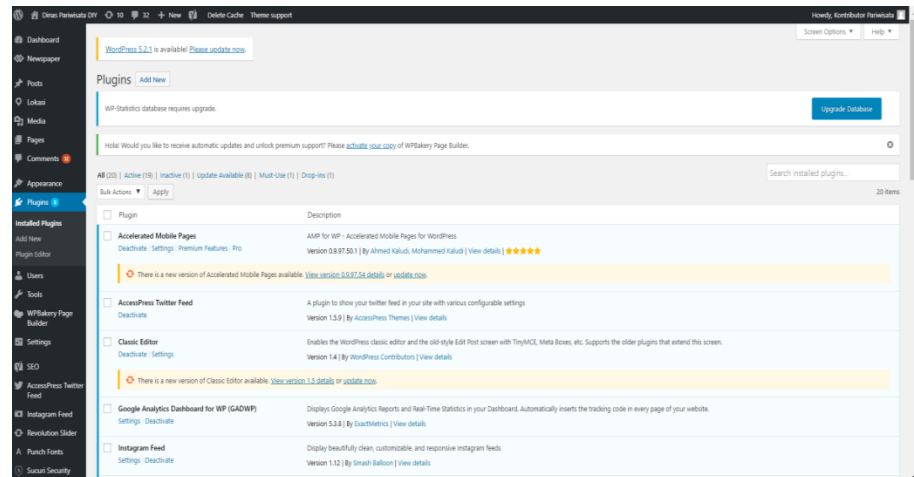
Dinas Pariwisata DIY 10 32 + New Delete Cache Theme support

Howdy, Kontributor Pariwisata

Dashboard
Newspaper
Posts
Lokasi
Media
Pages
Comments 10
Appearance
Plugins 8
Installed Plugins
Add New
Plugin Editor
Users
Tools
WPBakery Page Builder
Settings
SEO
AccessPress Twitter Feed
Instagram Feed
Revolution Slider
Punch Fonts
Sucuri Security

Screen Options ▼ Help ▼

WordPress 5.2.1 is available! Please update now.

Plugins Add New

WP-Statistics database requires upgrade.

Upgrade Database

Hola! Would you like to receive automatic updates and unlock premium support? Please activate your copy of WPBakery Page Builder.

All (20) | Active (19) | Inactive (1) | Update Available (8) | Must-Use (1) | Drop-ins (1)

Search installed plugins...

Bulk Actions ▼ Apply

20 items

| | Plugin | Description |
|---|---|---|
| | Accelerated Mobile Pages<br>Deactivate \| Settings \| Premium Features \| Pro | AMP for WP - Accelerated Mobile Pages for WordPress<br>Version 0.9.97.50.1 \| By Ahmed Kaludi, Mohammed Kaludi \| View details |
| | There is a new version of Accelerated Mobile Pages available. View version 0.9.97.54 details or update now. | |
| | AccessPress Twitter Feed<br>Deactivate | A plugin to show your twitter feed in your site with various configurable settings<br>Version 1.5.9 \| By AccessPress Themes \| View details |
| | Classic Editor<br>Deactivate \| Settings | Enables the WordPress classic editor and the old-style Edit Post screen with TinyMCE, Meta Boxes, etc. Supports the older plugins that extend this screen.<br>Version 1.4 \| By WordPress Contributors \| View details |
| | There is a new version of Classic Editor available. View version 1.5 details or update now. | |
| | Google Analytics Dashboard for WP (GADWP)<br>Settings \| Deactivate | Displays Google Analytics Reports and Real-Time Statistics in your Dashboard. Automatically inserts the tracking code in every page of your website.<br>Version 5.3.8 \| By ExactMetrics \| View details |
| | Instagram Feed<br>Settings \| Deactivate | Display beautifully clean, customizable, and responsive Instagram feeds<br>Version 1.12 \| By Smash Balloon \| View details |